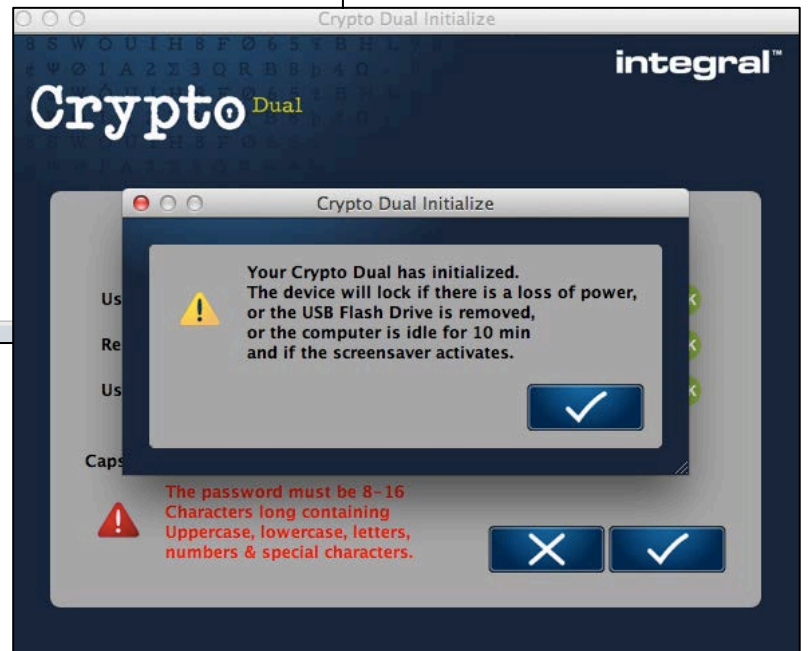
Crypto Dual Initialize

integral™

Crypto Dual

Crypto Dual Initialize

Your Crypto Dual has initialized.
The device will lock if there is a loss of power,
or the USB Flash Drive is removed,
or the computer is idle for 10 min
and if the screensaver activates.

Us

Re

Us

Caps

The password must be 8-16 Characters long containing Uppercase, lowercase, letters, numbers & special characters.